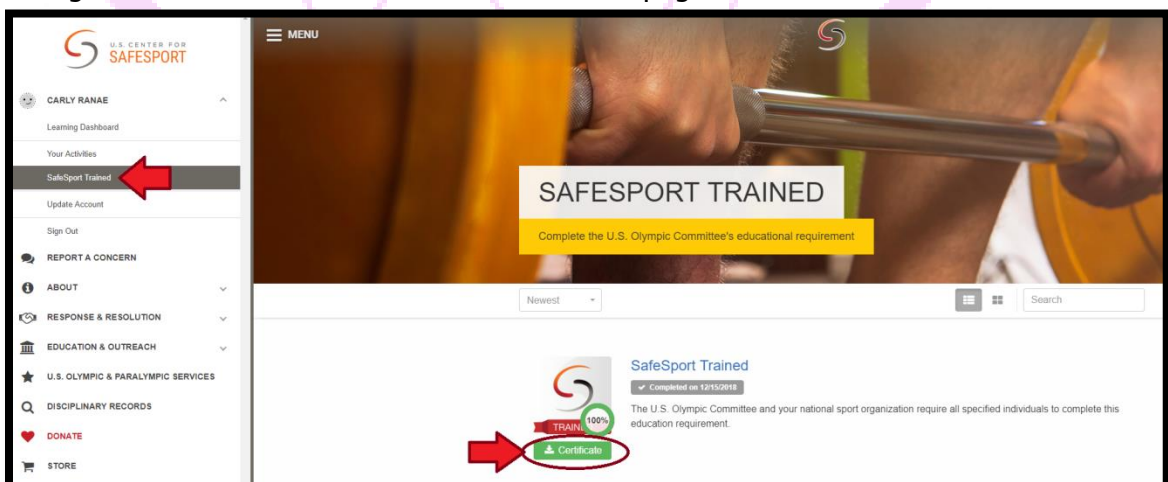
U.S. CENTER FOR SAFESPORT

CARLY RANAE

Learning Dashboard

Your Activities

SafeSport Trained

Update Account

Sign Out

REPORT A CONCERN

ABOUT

RESPONSE & RESOLUTION

EDUCATION & OUTREACH

U.S. OLYMPIC & PARALYMPIC SERVICES

DISCIPLINARY RECORDS

DONATE

STORE

MENU

SAFESPORT TRAINED

Complete the U.S. Olympic Committee's educational requirement

Newest

Search

SafeSport Trained

✓ Completed on 12/15/2018

The U.S. Olympic Committee and your national sport organization require all specified individuals to complete this education requirement.

TRAIN

100%

Certificate